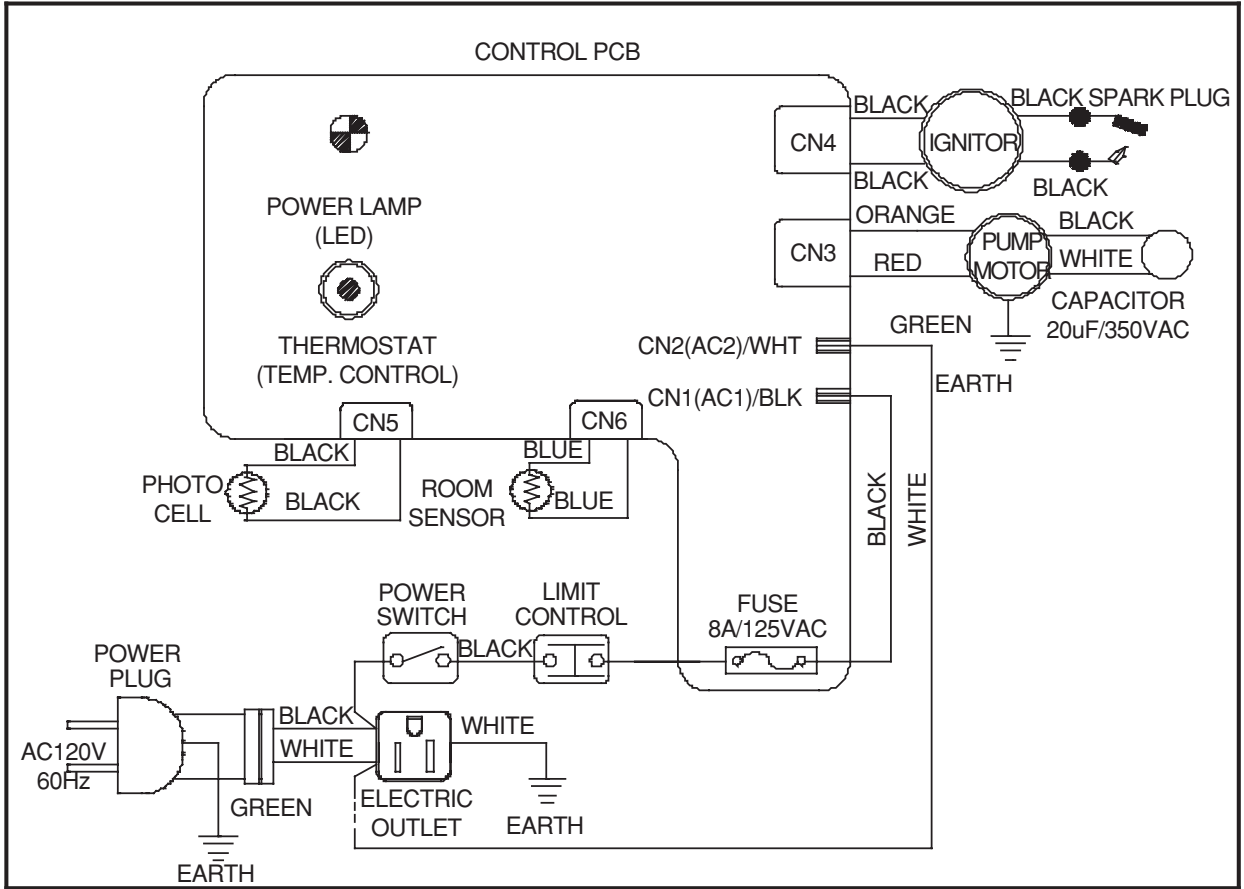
CONTROL PCB

POWER LAMP
(LED)

THERMOSTAT
(TEMP. CONTROL)

CN4
BLACK
IGNITOR
BLACK SPARK PLUG
BLACK
BLACK

CN3
ORANGE
RED
PUMP MOTOR
BLACK
WHITE
CAPACITOR
20uF/350VAC
GREEN
EARTH

CN2(AC2)/WHT
CN1(AC1)/BLK

CN5
BLACK
PHOTO CELL
BLACK

CN6
BLUE
ROOM SENSOR
BLUE

BLACK
WHITE

POWER SWITCH
BLACK
LIMIT CONTROL
FUSE
8A/125VAC

POWER PLUG
AC120V
60Hz
BLACK
WHITE
GREEN
EARTH
ELECTRIC OUTLET
WHITE
EARTH